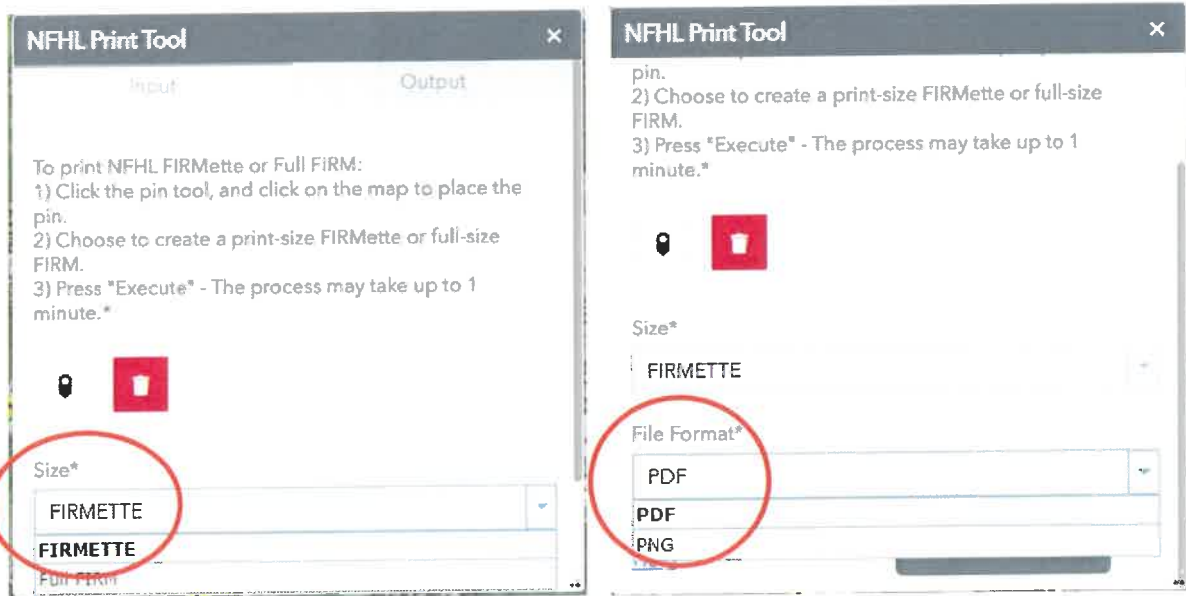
NFHL Print Tool ×

Input Output

To print NFHL FIRMette or Full FIRM:
1) Click the pin tool, and click on the map to place the pin.
2) Choose to create a print-size FIRMette or full-size FIRM.
3) Press "Execute" - The process may take up to 1 minute.*

Size*

FIRMETTE

FIRMETTE

Full FIRM

NFHL Print Tool ×

pin.
2) Choose to create a print-size FIRMette or full-size FIRM.
3) Press "Execute" - The process may take up to 1 minute.*

Size*

FIRMETTE

File Format*

PDF

PDF

PNG